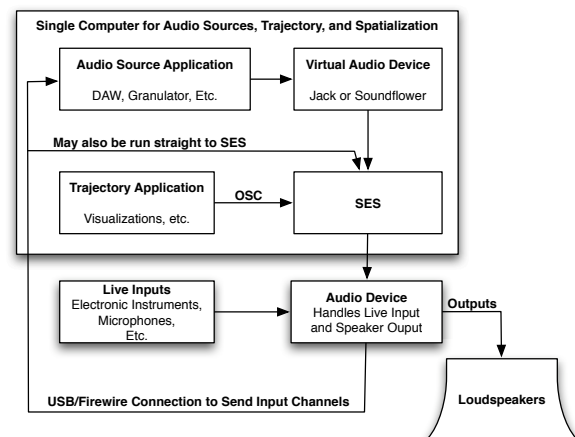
Single Computer for Audio Sources, Trajectory, and Spatialization

Audio Source Application
DAW, Granulator, Etc.

Virtual Audio Device
Jack or Soundflower

May also be run straight to SES

Trajectory Application
Visualizations, etc.

OSC

SES

Live Inputs
Electronic Instruments, Microphones, Etc.

Audio Device
Handles Live Input and Speaker Ouput

Outputs

USB/Firewire Connection to Send Input Channels

Loudspeakers